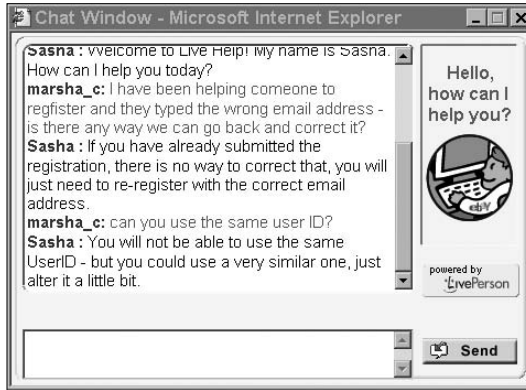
Chat Window - Microsoft Internet Explorer

Sasha : Welcome to Live Help! My name is Sasha. How can I help you today?
marsha_c: I have been helping comeone to regfister and they typed the wrong email address - is there any way we can go back and correct it?
Sasha : If you have already submitted the registration, there is no way to correct that, you will just need to re-register with the correct email address.
marsha_c: can you use the same user ID?
Sasha : You will not be able to use the same UserID - but you could use a very similar one, just alter it a little bit.

Hello, how can I help you?

ebY

powered by LivePerson

Send